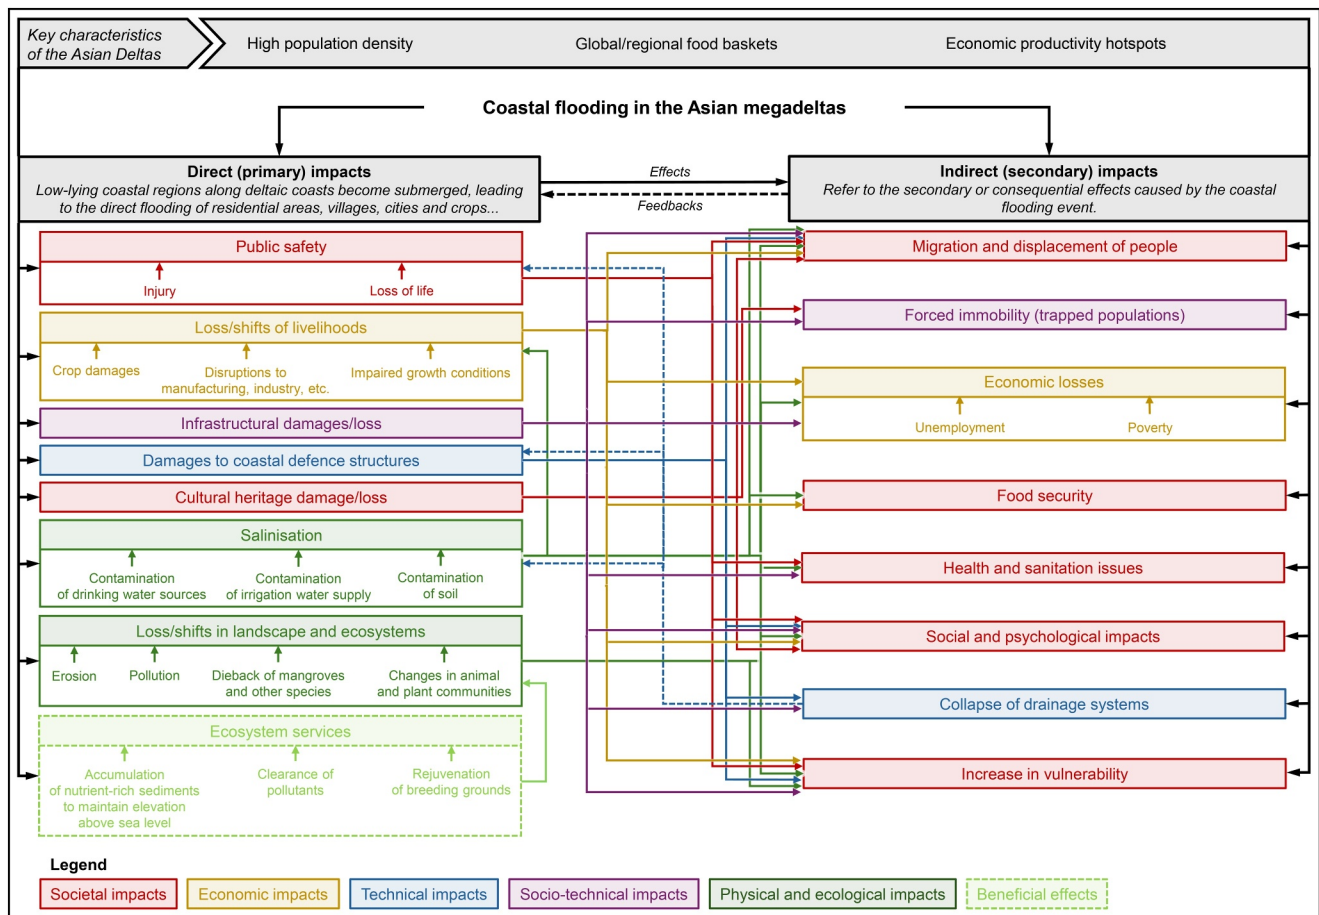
Key characteristics of the Asian Deltas

High population density

Global/regional food baskets

Economic productivity hotspots

Coastal flooding in the Asian megadeltas

Direct (primary) impacts
Low-lying coastal regions along deltaic coasts become submerged, leading to the direct flooding of residential areas, villages, cities and crops...

Effects

Feedbacks

Indirect (secondary) impacts
Refer to the secondary or consequential effects caused by the coastal flooding event.

Public safety

Injury

Loss of life

Loss/shifts of livelihoods

Crop damages

Disruptions to manufacturing, industry, etc.

Impaired growth conditions

Infrastructural damages/loss

Damages to coastal defence structures

Cultural heritage damage/loss

Salinisation

Contamination of drinking water sources

Contamination of irrigation water supply

Contamination of soil

Loss/shifts in landscape and ecosystems

Erosion

Pollution

Dieback of mangroves and other species

Changes in animal and plant communities

Ecosystem services

Accumulation of nutrient-rich sediments to maintain elevation above sea level

Clearance of pollutants

Rejuvenation of breeding grounds

Migration and displacement of people

Forced immobility (trapped populations)

Economic losses

Unemployment

Poverty

Food security

Health and sanitation issues

Social and psychological impacts

Collapse of drainage systems

Increase in vulnerability

Legend

Societal impacts

Economic impacts

Technical impacts

Socio-technical impacts

Physical and ecological impacts

Beneficial effects